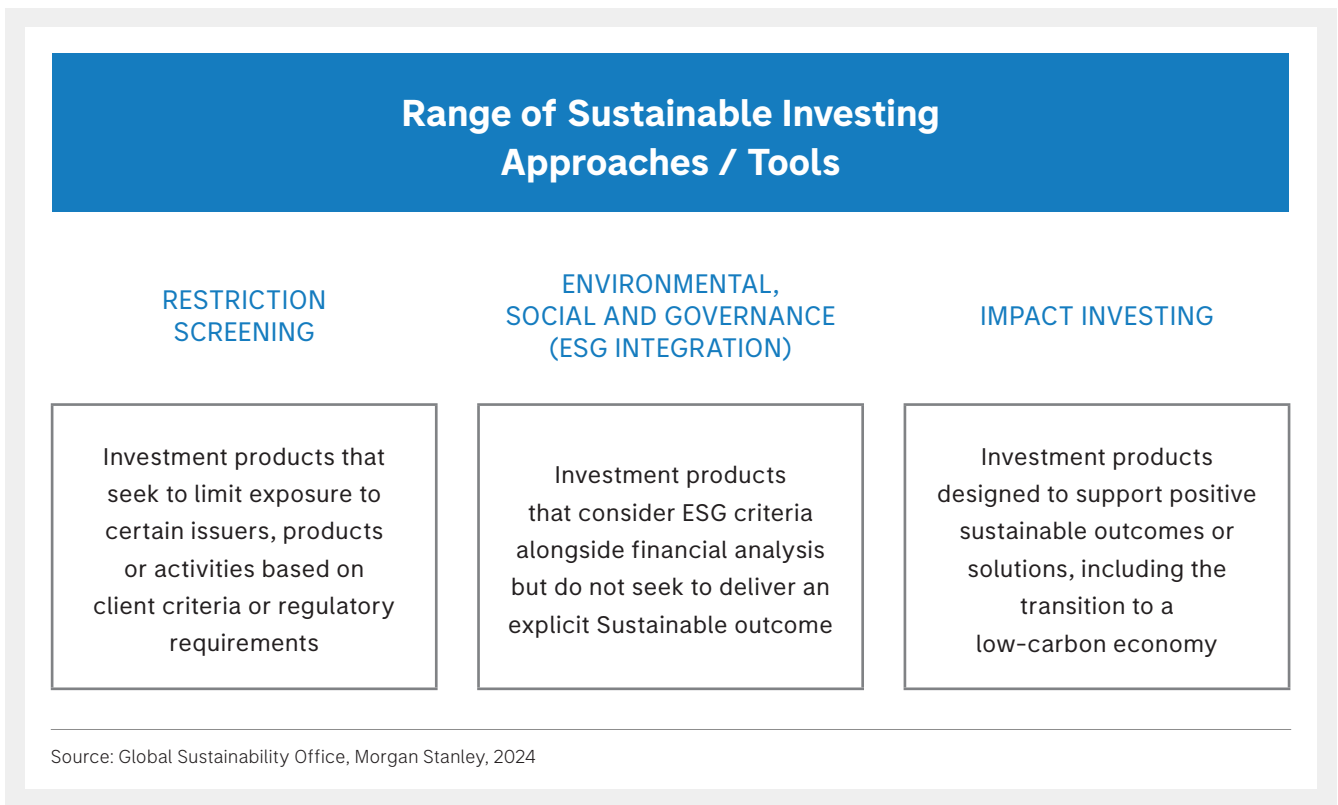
Range of Sustainable Investing Approaches / Tools

RESTRICTION SCREENING

Investment products that seek to limit exposure to certain issuers, products or activities based on client criteria or regulatory requirements

ENVIRONMENTAL, SOCIAL AND GOVERNANCE (ESG INTEGRATION)

Investment products that consider ESG criteria alongside financial analysis but do not seek to deliver an explicit Sustainable outcome

IMPACT INVESTING

Investment products designed to support positive sustainable outcomes or solutions, including the transition to a low-carbon economy

Source: Global Sustainability Office, Morgan Stanley, 2024